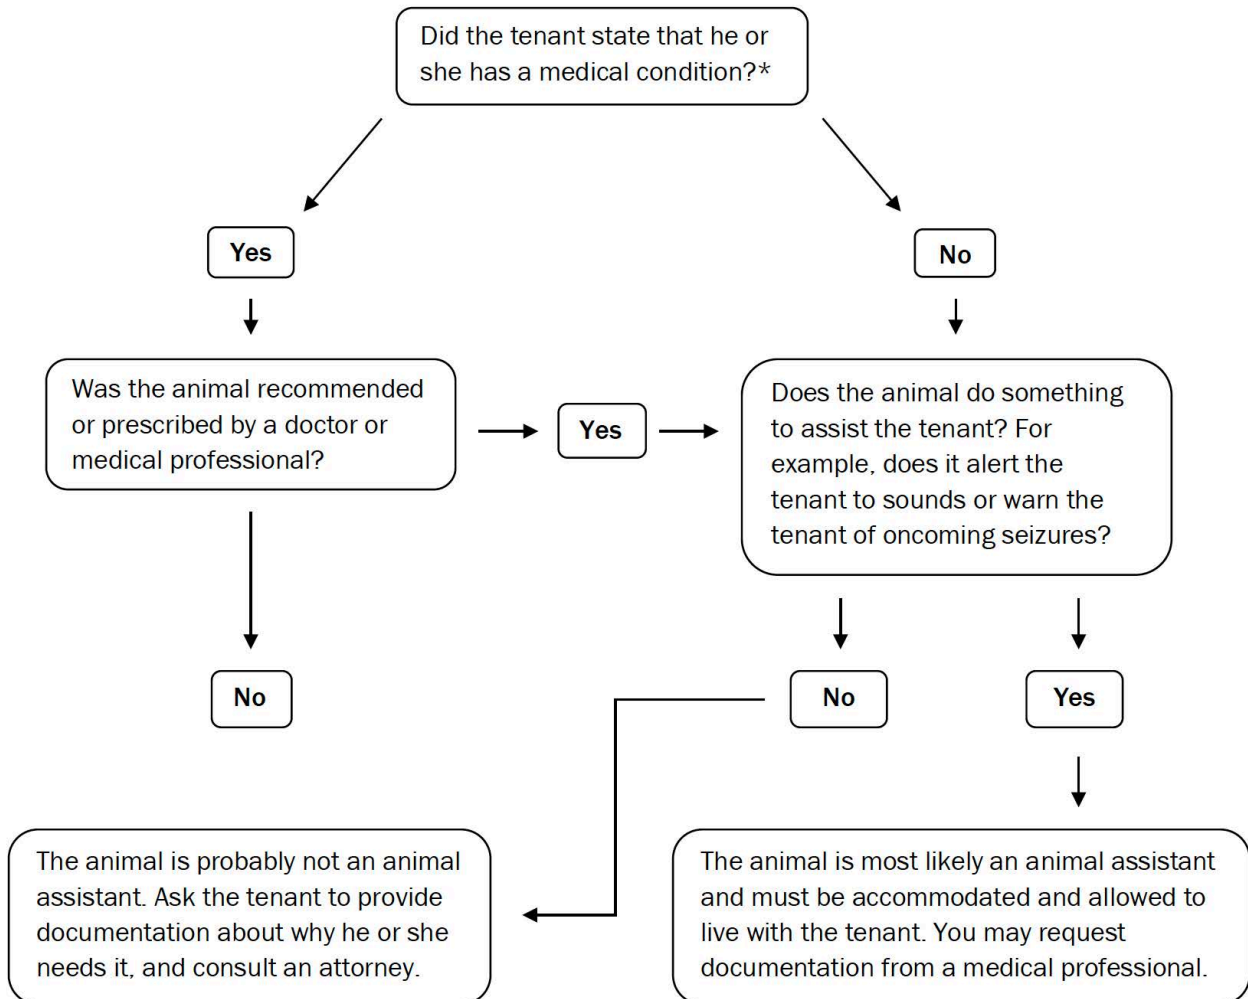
Did the tenant state that he or she has a medical condition?*

Yes

No

Was the animal recommended or prescribed by a doctor or medical professional?

Yes

Does the animal do something to assist the tenant? For example, does it alert the tenant to sounds or warn the tenant of oncoming seizures?

No

No

Yes

The animal is probably not an animal assistant. Ask the tenant to provide documentation about why he or she needs it, and consult an attorney.

The animal is most likely an animal assistant and must be accommodated and allowed to live with the tenant. You may request documentation from a medical professional.